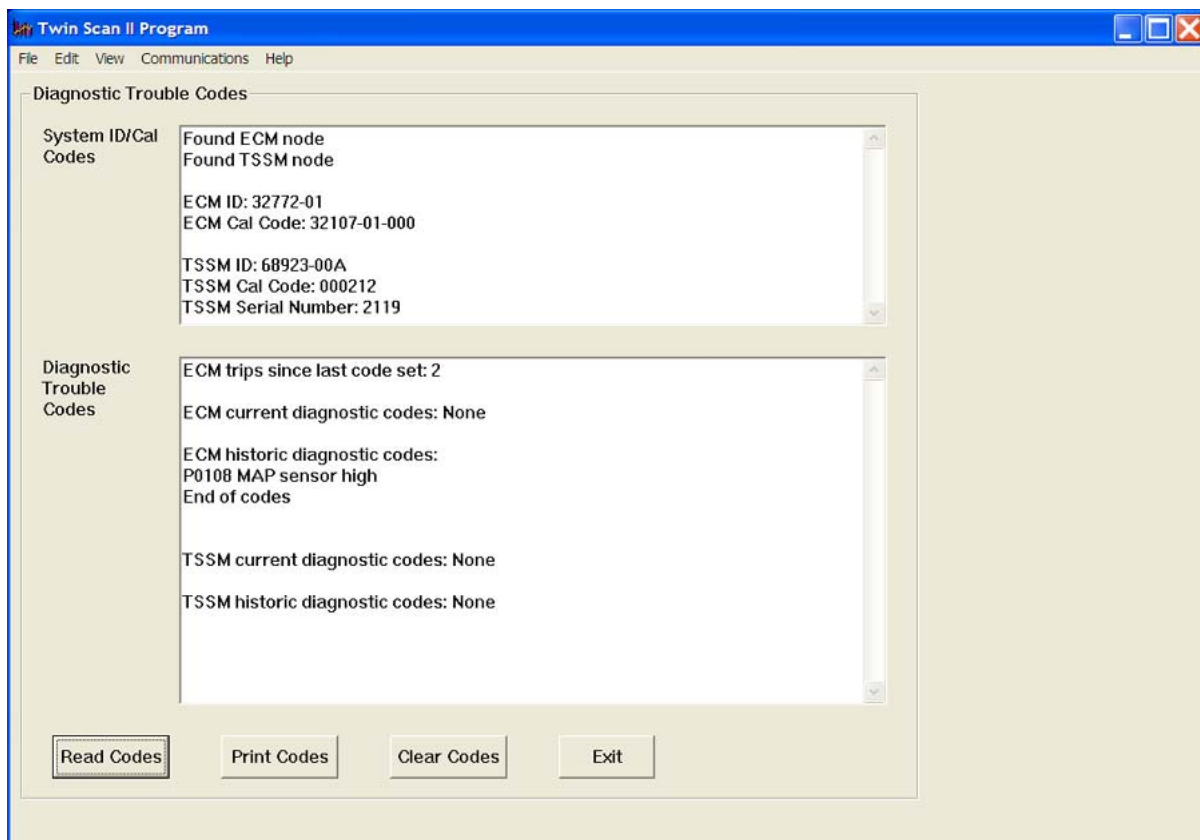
Twin Scan II Program

File Edit View Communications Help

Diagnostic Trouble Codes

System ID/Cal Codes

Found ECM node
Found TSSM node

ECM ID: 32772-01
ECM Cal Code: 32107-01-000

TSSM ID: 68923-00A
TSSM Cal Code: 000212
TSSM Serial Number: 2119

Diagnostic Trouble Codes

ECM trips since last code set: 2

ECM current diagnostic codes: None

ECM historic diagnostic codes:
P0108 MAP sensor high
End of codes

TSSM current diagnostic codes: None

TSSM historic diagnostic codes: None

Read Codes

Print Codes

Clear Codes

Exit